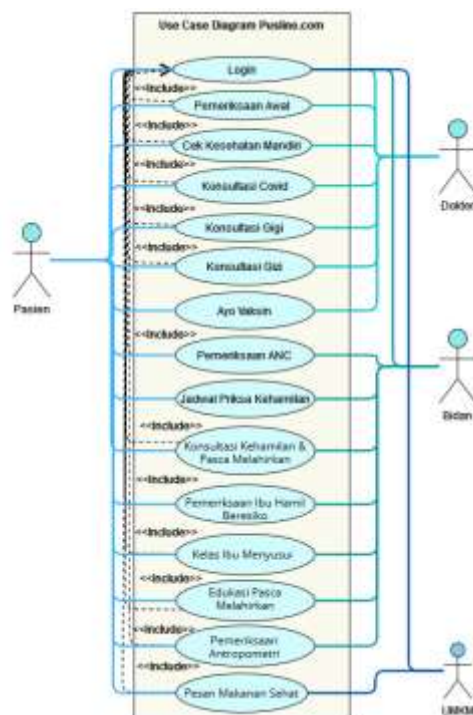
Use Case Diagram Puslino.com

Login
<<include>>
Pemeriksaan Awal
<<include>>
Cek Kesehatan Mandiri
<<include>>
Konsultasi Covid
<<include>>
Konsultasi Gigi
<<include>>
Konsultasi Gizi
Ayo Vaksin
<<include>>
Pemeriksaan ANC
Jadwal Priksa Kehamilan
<<include>>
Konsultasi Kehamilan & Pasca Melahirkan
<<include>>
Pemeriksaan Ibu Hamil Beresiko
<<include>>
Kelas Ibu Menyusui
<<include>>
Edukasi Pasca Melahirkan
<<include>>
Pemeriksaan Antropometri
<<include>>
Pesan Makanan Sehat

Pasien
Dokter
Bidan
UMKM